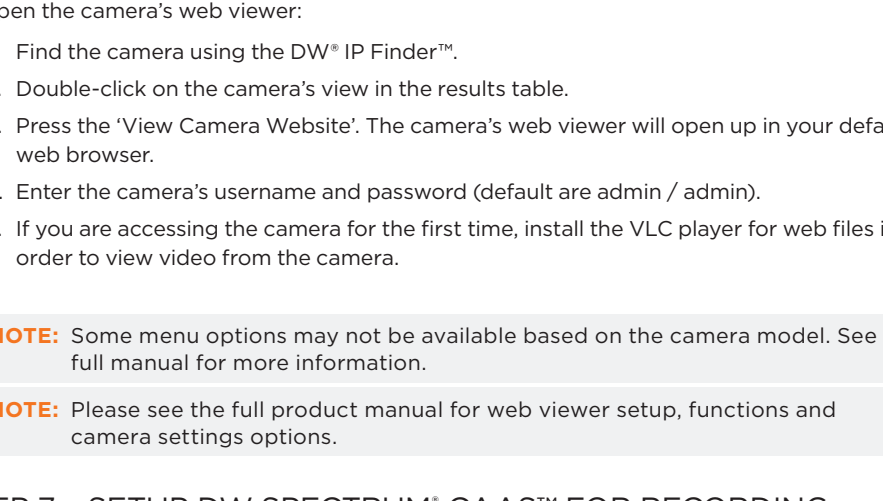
pen the camera's web viewer:

Find the camera using the DW® IP Finder™.

Double-click on the camera's view in the results table.

Press the 'View Camera Website'. The camera's web viewer will open up in your defa web browser.

Enter the camera's username and password (default are admin / admin).

If you are accessing the camera for the first time, install the VLC player for web files i order to view video from the camera.

IOTE: Some menu options may not be available based on the camera model. See full manual for more information.

IOTE: Please see the full product manual for web viewer setup, functions and camera settings options.

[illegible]